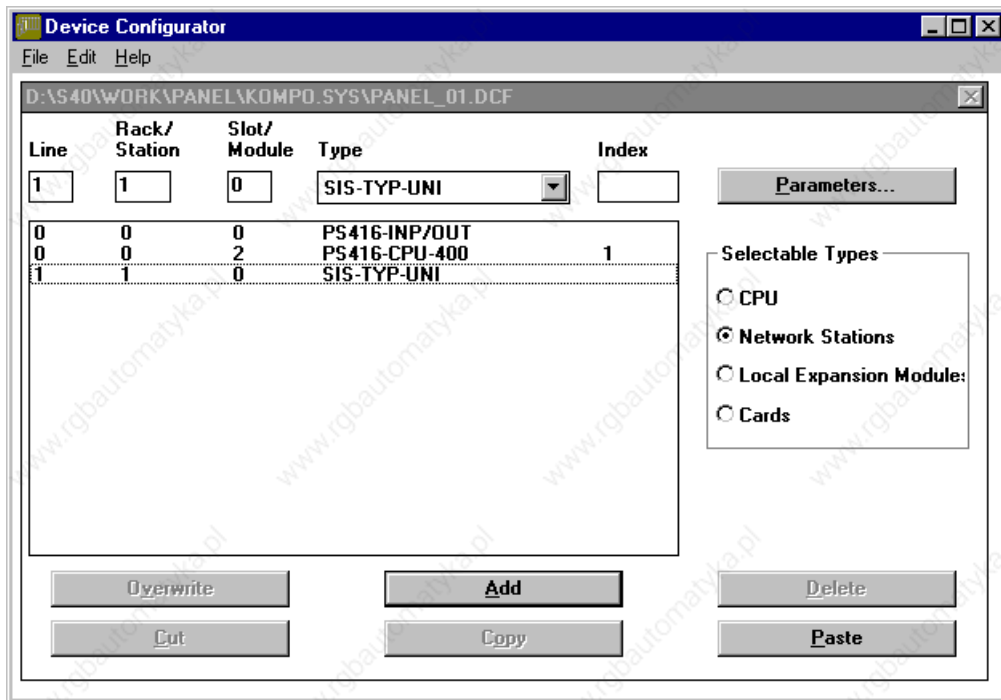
Device Configurator

File Edit Help

D:\S40\WORK\PANEL\KOMPO.SYS\PANEL_01.DCF

| Line | Rack/ Station | Slot/ Module | Type | Index |
|---|---|---|---|---|
| 1 | 1 | 0 | SIS-TYP-UNI | |
| 0 | 0 | 0 | PS416-INP/OUT | |
| 0 | 0 | 2 | PS416-CPU-400 | 1 |
| 1 | 1 | 0 | SIS-TYP-UNI | |

Parameters...

Selectable Types
CPU
Network Stations
Local Expansion Modules
Cards

Overwrite
Add
Delete
Cut
Copy
Paste

www.rgbautomatyka.pl